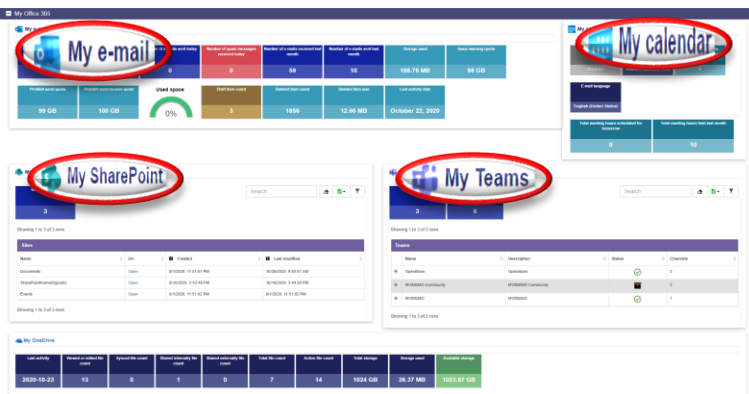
My Office 365

My e-mail

Number of e-mails sent today

0

Number of spam messages received today

0

Number of e-mails received last month

59

Number of e-mails sent last month

16

Storage used

188.76 MB

Issue warning quota

98 GB

Prohibit send quota

99 GB

Prohibit send receive quota

100 GB

Used space

0%

Draft item count

3

Deleted item count

1856

Deleted item size

12.66 MB

Last activity date

October 22, 2020

My calendar

E-mail language

English (United States)

Total meeting hours scheduled for tomorrow

0

Total meeting hours held last month

10

My SharePoint

Search

3

Showing 1 to 3 of 3 rows

Sites

| Name | Url | Created | Last modified |
|---|---|---|---|
| Documents | Open | 8/1/2020, 11:51:51 PM | 10/26/2020, 8:56:57 AM |
| SharePointHomeOrgLinks | Open | 10/16/2020, 2:43:49 PM | 10/16/2020, 2:44:50 PM |
| Events | Open | 8/1/2020, 11:51:52 PM | 8/1/2020, 11:51:52 PM |

Showing 1 to 3 of 3 rows

My Teams

Search

3

0

Showing 1 to 3 of 3 rows

Teams

| | Name | Description | Status | Channels |
|---|---|---|---|---|
| + | Operations | Operations | | 3 |
| + | MVI06660 Community | MVI06660 Community | | 2 |
| + | MVI06660 | MVI06660 | | 1 |

Showing 1 to 3 of 3 rows

My OneDrive

| Last activity | Viewed or edited file count | Synced file count | Shared internally file count | Shared externally file count | Total file count | Active file count | Total storage | Storage used | Available storage |
|---|---|---|---|---|---|---|---|---|---|
| 2020-10-23 | 13 | 0 | 1 | 0 | 7 | 14 | 1024 GB | 26.37 MB | 1023.97 GB |